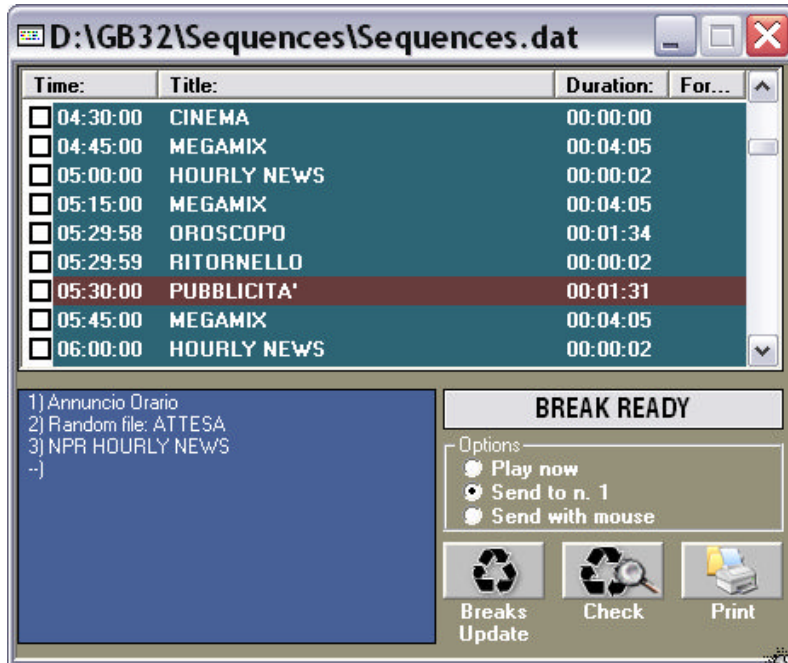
D:\GB32\Sequences\Sequences.dat

| Time: | Title: | Duration: | For... |
|---|---|---|---|
| 04:30:00 | CINEMA | 00:00:00 | |
| 04:45:00 | MEGAMIX | 00:04:05 | |
| 05:00:00 | HOURLY NEWS | 00:00:02 | |
| 05:15:00 | MEGAMIX | 00:04:05 | |
| 05:29:58 | OROSCOPO | 00:01:34 | |
| 05:29:59 | RITORNELLO | 00:00:02 | |
| 05:30:00 | PUBBLICITA' | 00:01:31 | |
| 05:45:00 | MEGAMIX | 00:04:05 | |
| 06:00:00 | HOURLY NEWS | 00:00:02 | |

1) Annuncio Orario
2) Random file: ATTESA
3) NPR HOURLY NEWS
--)

BREAK READY

Options
Play now
Send to n. 1
Send with mouse

Breaks Update
Check
Print